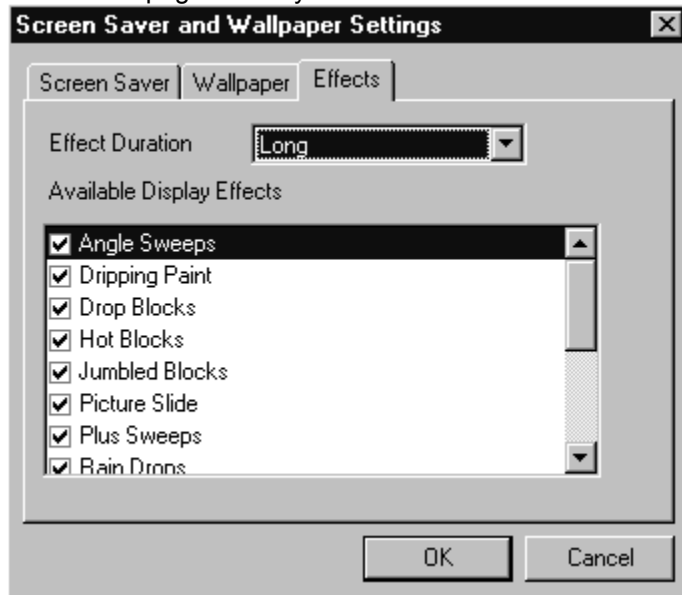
Screen Saver and Wallpaper Settings

Screen Saver | Wallpaper | Effects

Effect Duration Long

Available Display Effects

☑ Angle Sweeps
☑ Dripping Paint
☑ Drop Blocks
☑ Hot Blocks
☑ Jumbled Blocks
☑ Picture Slide
☑ Plus Sweeps
☑ Rain Drops

OK Cancel